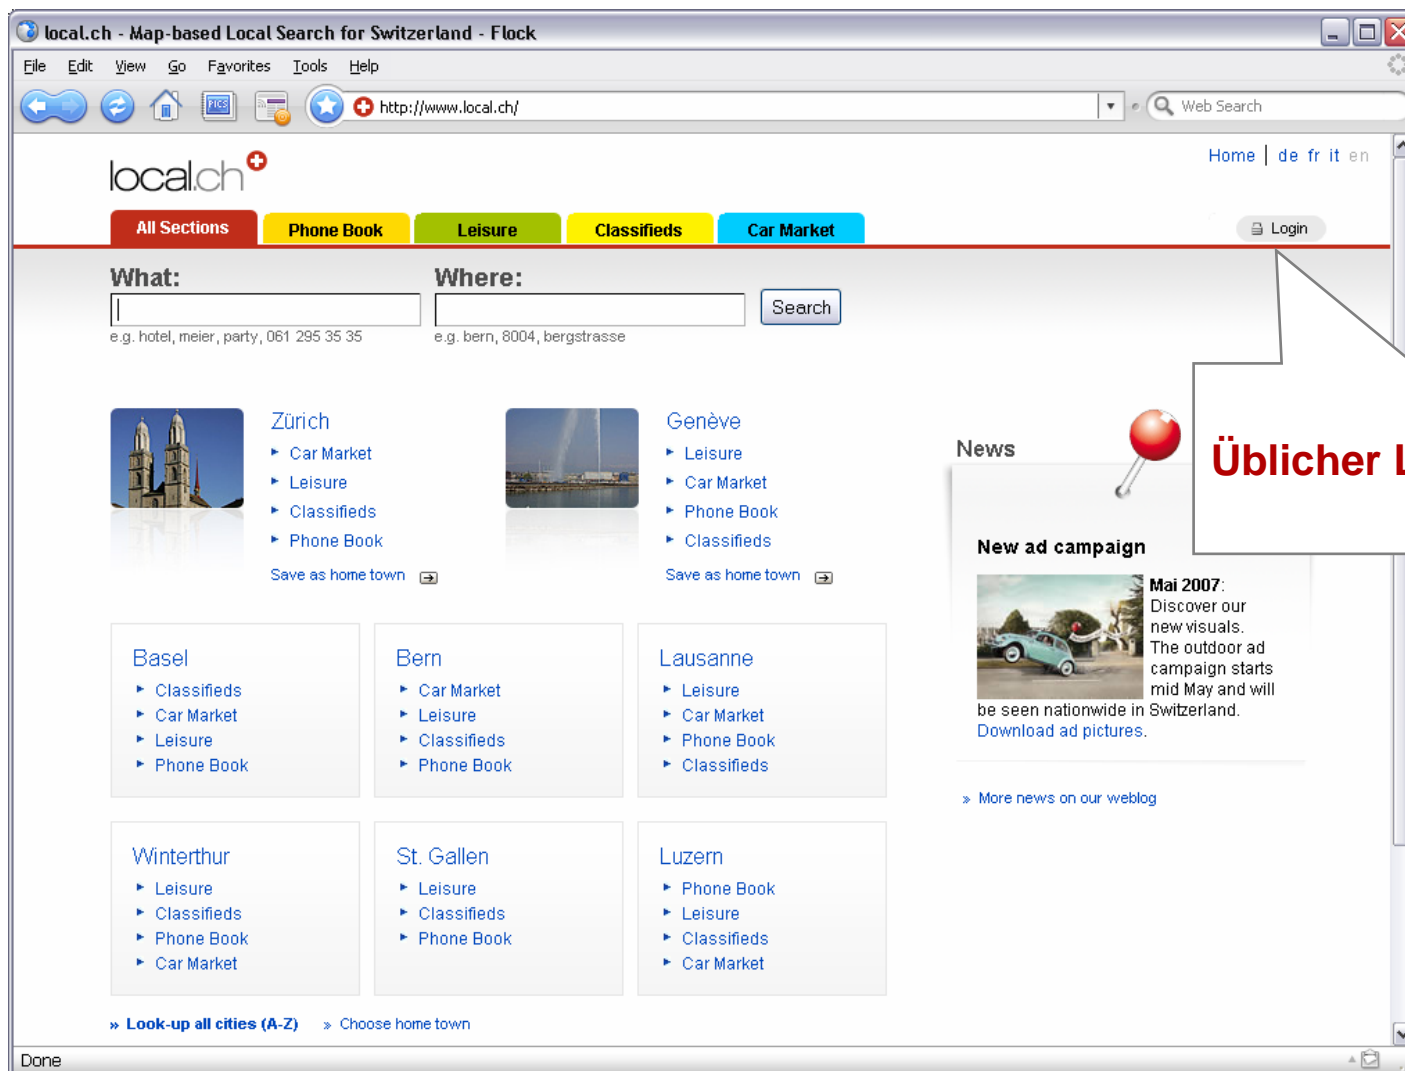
local.ch - Map-based Local Search for Switzerland - Flock

File Edit View Go Favorites Tools Help

http://www.local.ch/

Web Search

local.ch

Home | de fr it en

All Sections Phone Book Leisure Classifieds Car Market

Login

What:

e.g. hotel, meier, party, 061 295 35 35

Where:

e.g. bern, 8004, bergstrasse

Search

Üblicher L

Zürich
Car Market
Leisure
Classifieds
Phone Book
Save as home town

Genève
Leisure
Car Market
Phone Book
Classifieds
Save as home town

News

New ad campaign

Mai 2007: Discover our new visuals. The outdoor ad campaign starts mid May and will be seen nationwide in Switzerland. Download ad pictures.

» More news on our weblog

Basel
Classifieds
Car Market
Leisure
Phone Book

Bern
Car Market
Leisure
Classifieds
Phone Book

Lausanne
Leisure
Car Market
Phone Book
Classifieds

Winterthur
Leisure
Classifieds
Phone Book
Car Market

St. Gallen
Leisure
Classifieds
Phone Book

Luzern
Phone Book
Leisure
Classifieds
Car Market

» Look-up all cities (A-Z) » Choose home town

Done